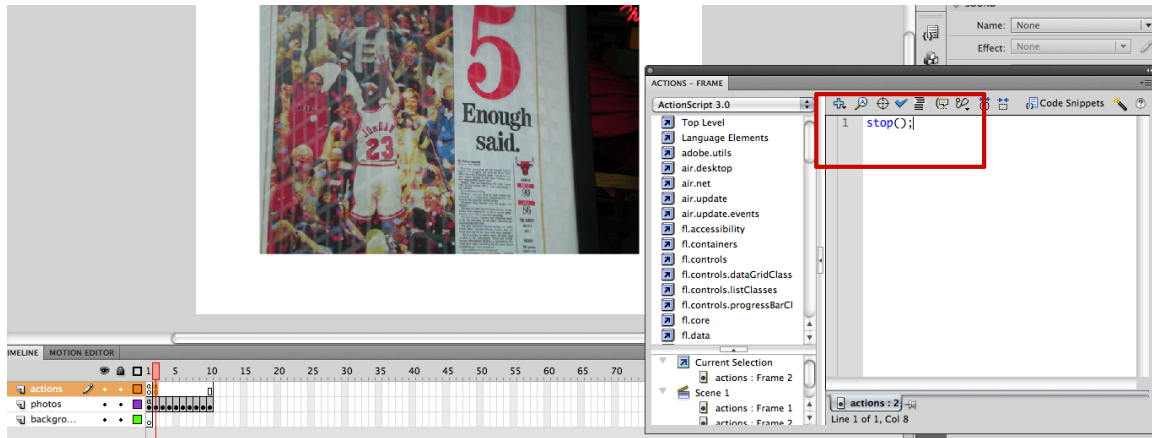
5
Enough said.

Name: None
Effect: None

ACTIONS - FRAME
ActionScript 3.0
Top Level
Language Elements
adobe.utils
air.desktop
air.net
air.update
air.update.events
fl.accessibility
fl.containers
fl.controls
fl.controls.dataGridClass
fl.controls.listClasses
fl.controls.progressBarCl
fl.core
fl.data
Current Selection
actions : Frame 2
Scene 1
actions : Frame 1
actions : Frame 2

Code Snippets
1 stop();

actions : 2
Line 1 of 1, Col 8

IMELINE MOTION EDITOR
1 5 10 15 20 25 30 35 40 45 50 55 60 65 70
actions
photos
backgro...